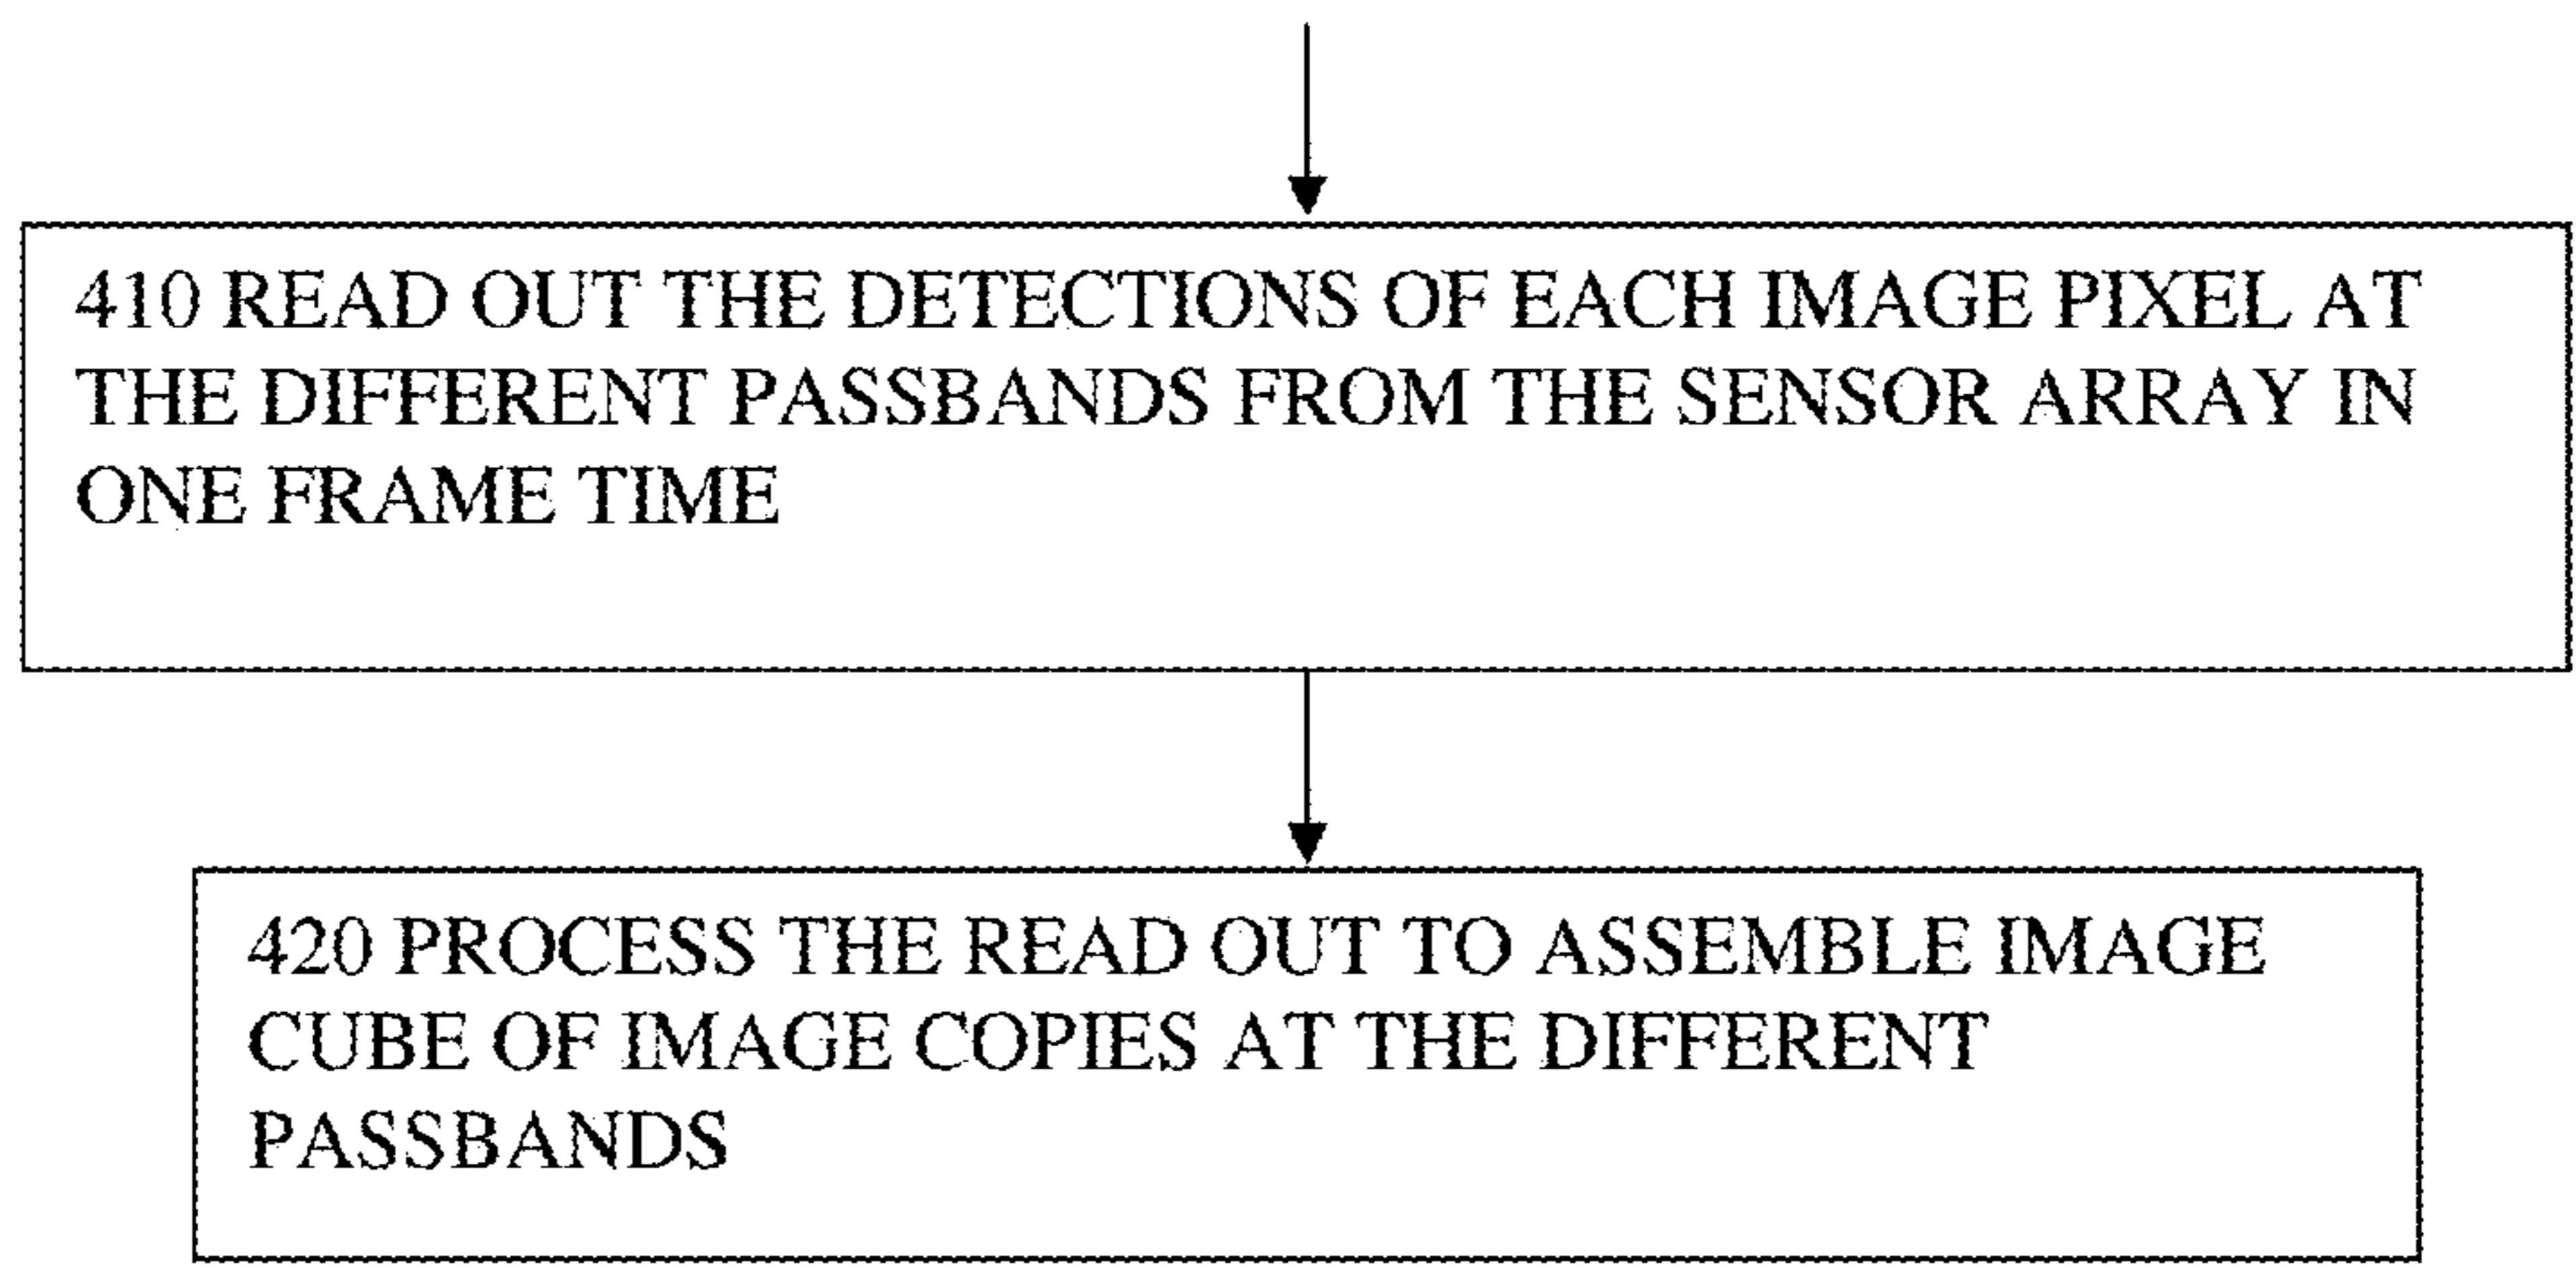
410 READ OUT THE DETECTIONS OF EACH IMAGE PIXEL AT THE DIFFERENT PASSBANDS FROM THE SENSOR ARRAY IN ONE FRAME TIME

420 PROCESS THE READ OUT TO ASSEMBLE IMAGE CUBE OF IMAGE COPIES AT THE DIFFERENT PASSBANDS